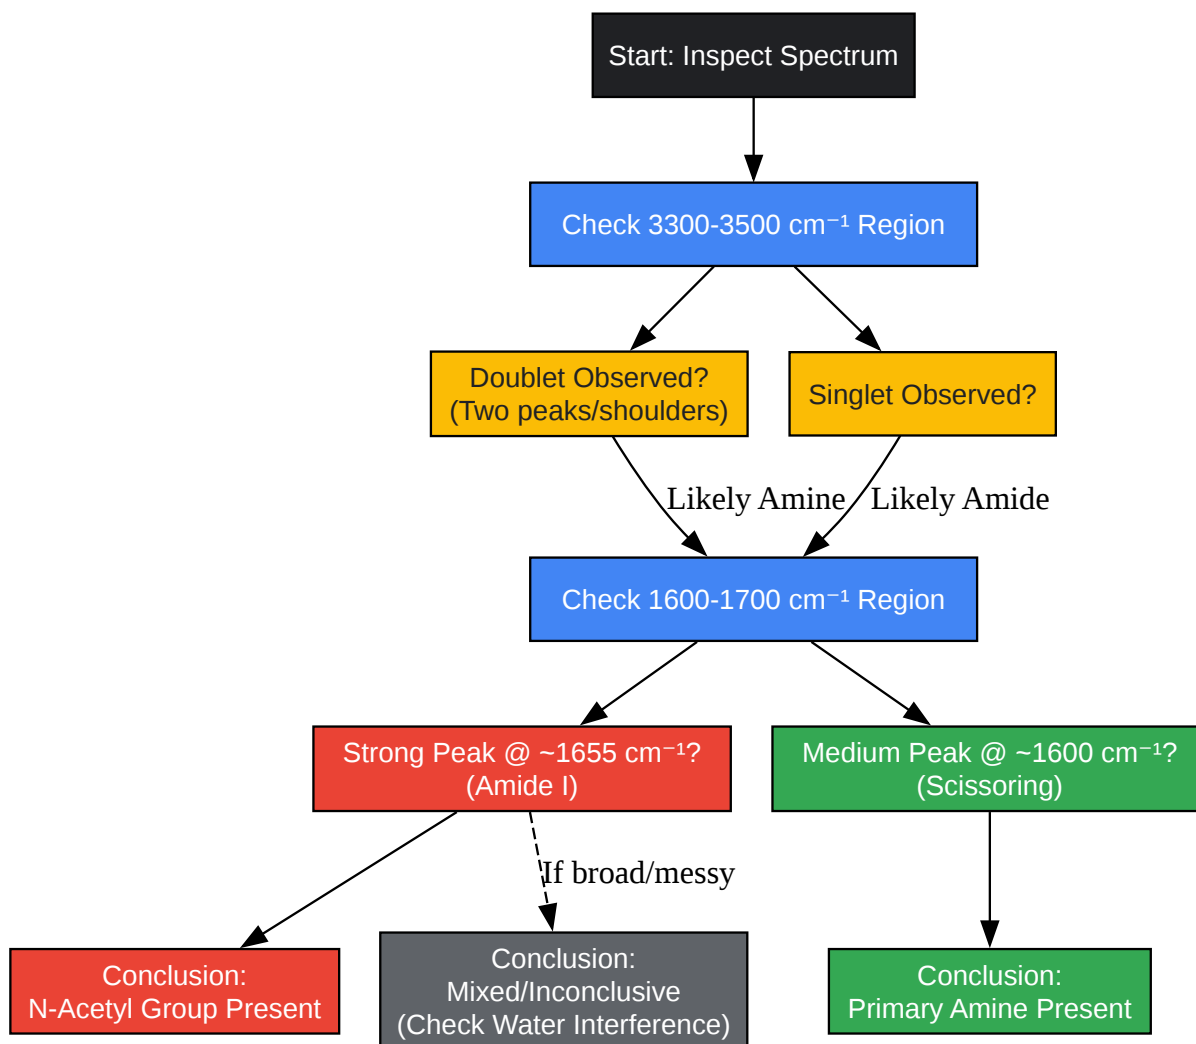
Start: Inspect Spectrum

Check 3300-3500 cm$^{-1}$ Region

Doublet Observed?
(Two peaks/shoulders)

Singlet Observed?

Likely Amine

Likely Amide

Check 1600-1700 cm$^{-1}$ Region

Strong Peak @ ~1655 cm$^{-1}$?
(Amide I)

Medium Peak @ ~1600 cm$^{-1}$?
(Scissoring)

If broad/messy

Conclusion:
N-Acetyl Group Present

Conclusion:
Mixed/Inconclusive
(Check Water Interference)

Conclusion:
Primary Amine Present